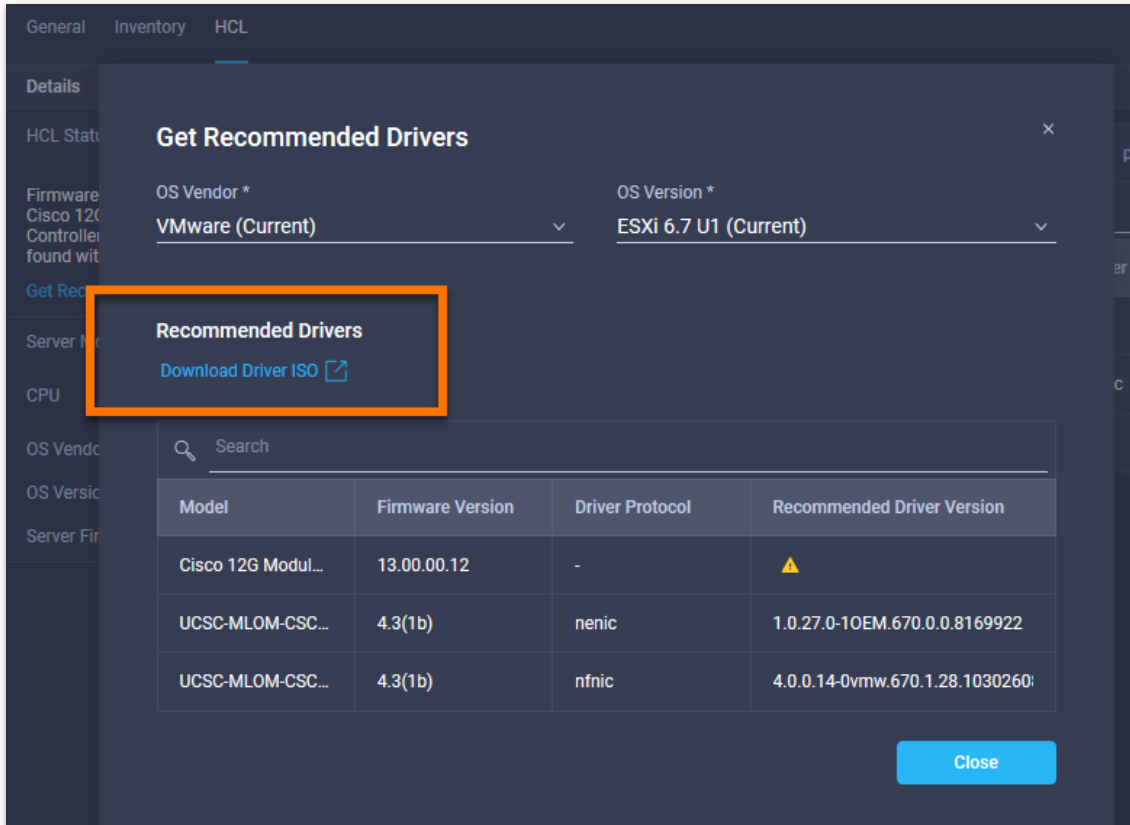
General Inventory HCL

Details

HCL Statu

Firmware
Cisco 12G
Controller
found wit

Get Rec

Server M

CPU

OS Vendo

OS Versio

Server Fir

Get Recommended Drivers

×

OS Vendor *
VMware (Current)

OS Version *
ESXi 6.7 U1 (Current)

Recommended Drivers
Download Driver ISO

Search

| Model | Firmware Version | Driver Protocol | Recommended Driver Version |
|---|---|---|---|
| Cisco 12G Modul... | 13.00.00.12 | - | |
| UCSC-MLOM-CSC... | 4.3(1b) | nenic | 1.0.27.0-1OEM.670.0.0.8169922 |
| UCSC-MLOM-CSC... | 4.3(1b) | nfnic | 4.0.0.14-0vmw.670.1.28.1030260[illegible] |

Close

p

er

c